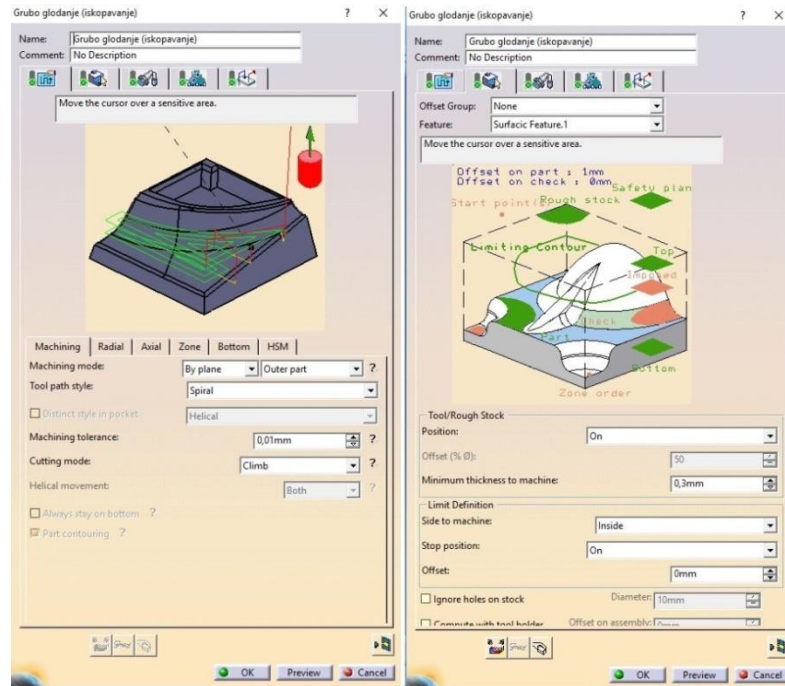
Grubo glodanje (iskopavanje)
?
×
Name: Grubo glodanje (iskopavanje)
Comment: No Description
Move the cursor over a sensitive area.
Machining | Radial | Axial | Zone | Bottom | HSM
Machining mode: By plane | Outer part ?
Tool path style: Spiral
Distinct style in pocket Helical
Machining tolerance: 0,01mm ?
Cutting mode: Climb ?
Helical movement: Both ?
Always stay on bottom ?
Part contouring ?
OK Preview Cancel

Grubo glodanje (iskopavanje)
?
×
Name: Grubo glodanje (iskopavanje)
Comment: No Description
Offset Group: None
Feature: Surfacic Feature.1
Move the cursor over a sensitive area.
Offset on part : 1mm
Offset on check : 0mm
Safety plan
Start point
Rough stock
Limiting Contour
Top
Imposed
Check
Part
Bottom
Zone order
Tool/Rough Stock
Position: On
Offset (% Ø): 50
Minimum thickness to machine: 0,3mm
Limit Definition
Side to machine: Inside
Stop position: On
Offset: 0mm
Ignore holes on stock Diameter: 10mm
Compute with tool holder Offset on assembly: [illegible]
OK Preview Cancel